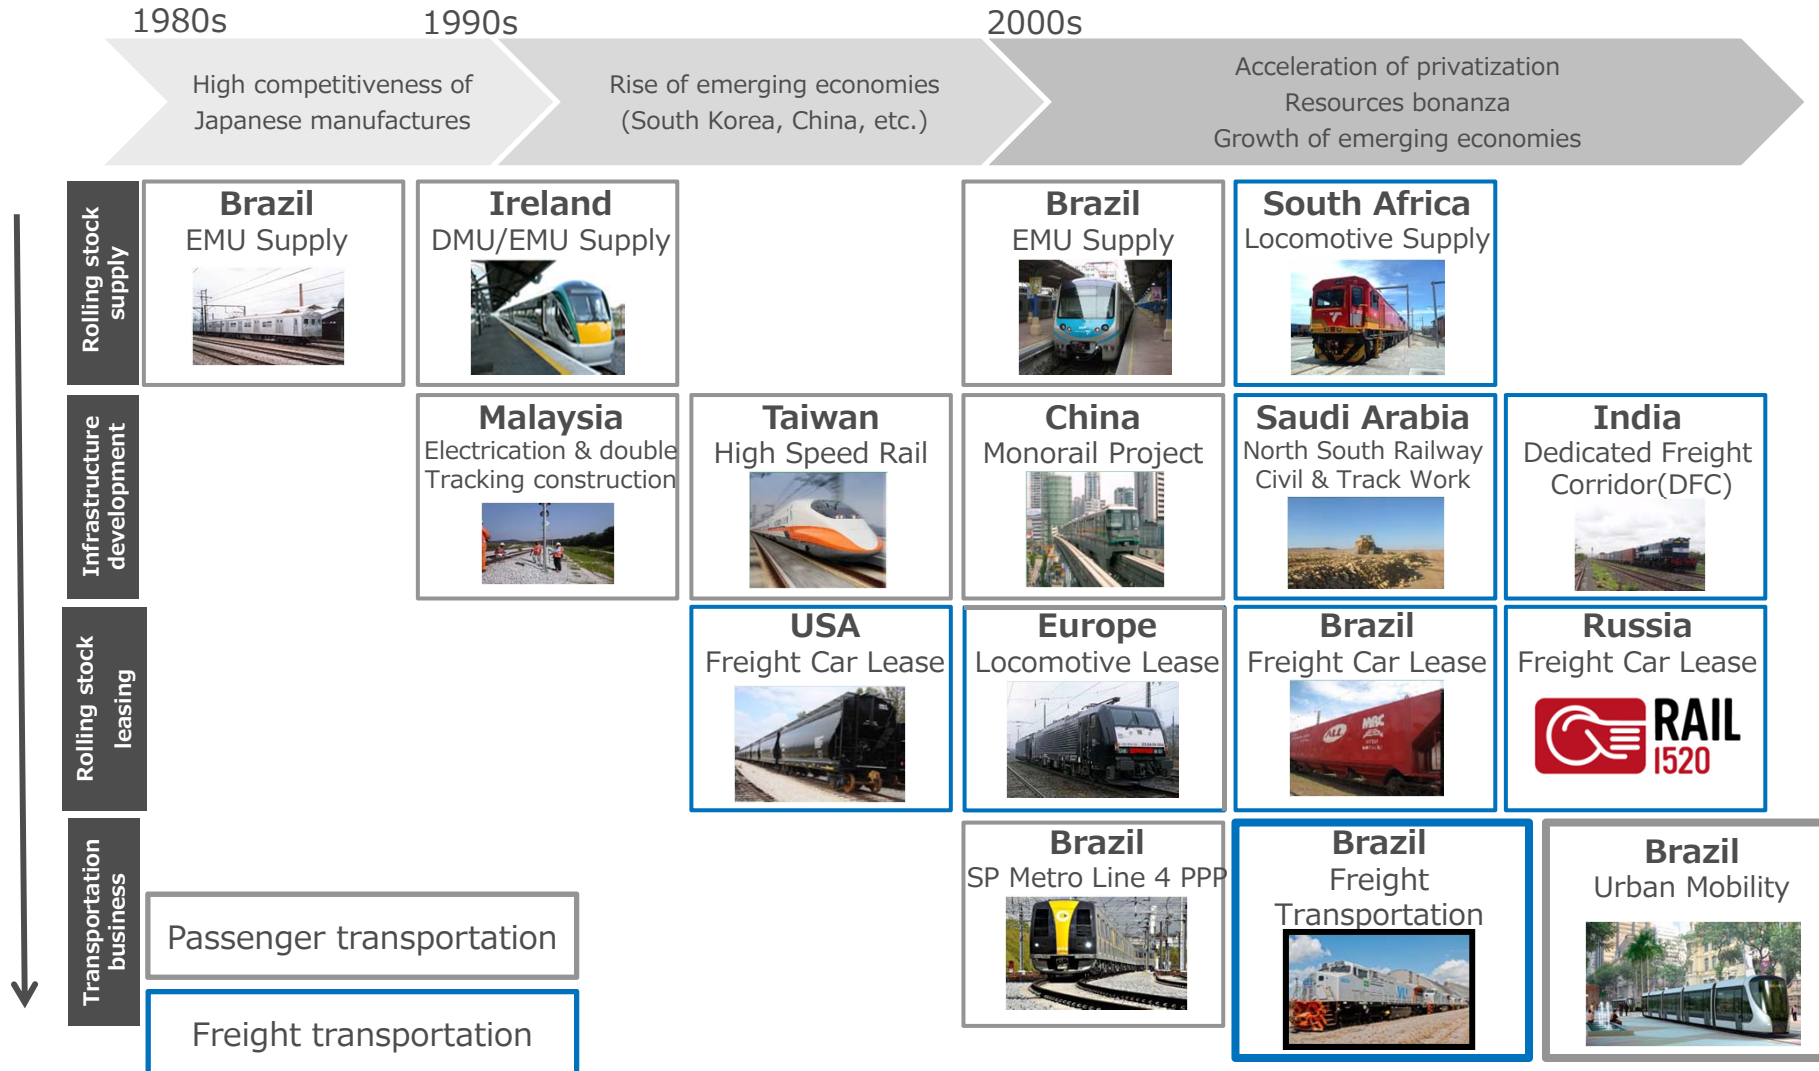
1980s

1990s

2000s

High competitiveness of Japanese manufactures

Rise of emerging economies (South Korea, China, etc.)

Acceleration of privatization
Resources bonanza
Growth of emerging economies

Rolling stock supply

Brazil
EMU Supply

Ireland
DMU/EMU Supply

Brazil
EMU Supply

South Africa
Locomotive Supply

Infrastructure development

Malaysia
Electrication & double Tracking construction

Taiwan
High Speed Rail

China
Monorail Project

Saudi Arabia
North South Railway Civil & Track Work

India
Dedicated Freight Corridor(DFC)

Rolling stock leasing

USA
Freight Car Lease

Europe
Locomotive Lease

Brazil
Freight Car Lease

Russia
Freight Car Lease

RAIL 1520

Transportation business

Brazil
SP Metro Line 4 PPP

Brazil
Freight Transportation

Brazil
Urban Mobility

Passenger transportation

Freight transportation